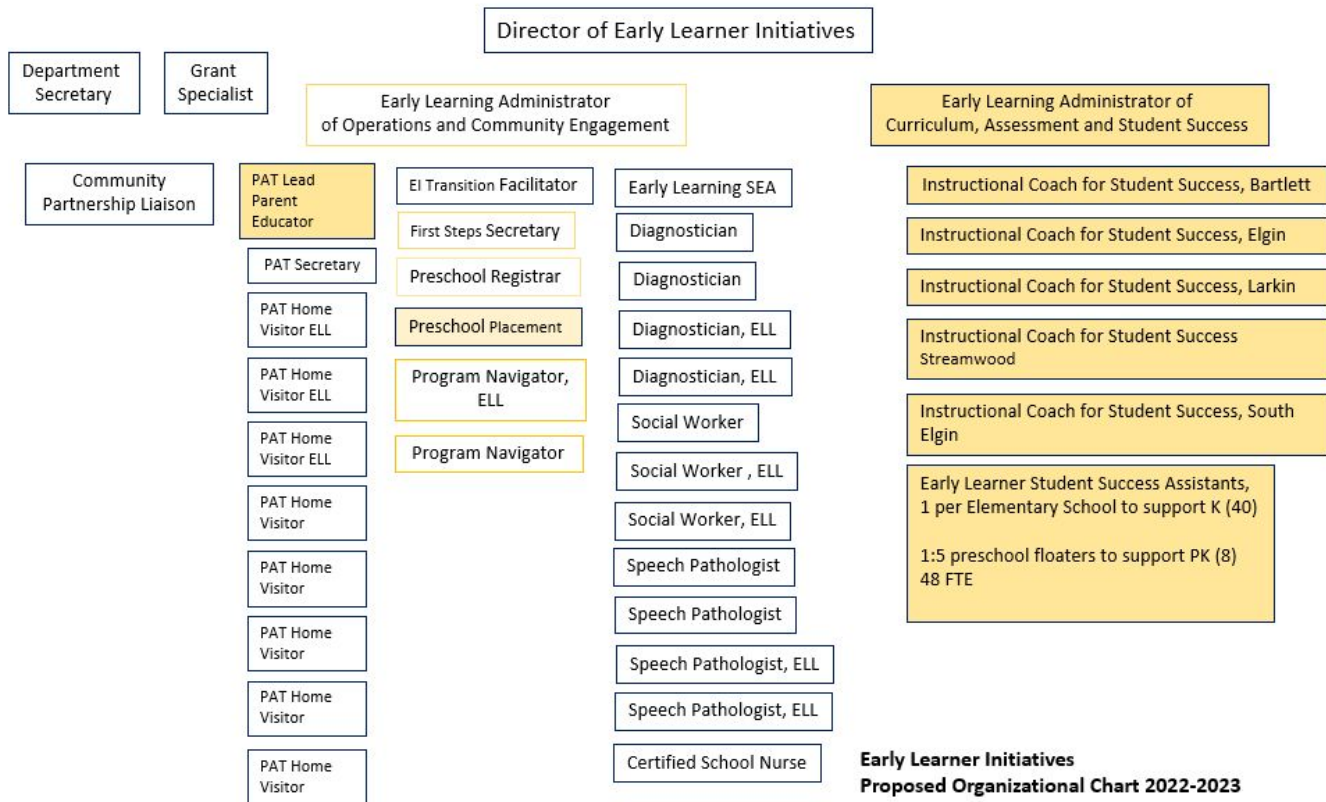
Director of Early Learner Initiatives

Department Secretary

Grant Specialist

Early Learning Administrator of Operations and Community Engagement

Early Learning Administrator of Curriculum, Assessment and Student Success

Community Partnership Liaison

PAT Lead Parent Educator

PAT Secretary

PAT Home Visitor ELL

PAT Home Visitor ELL

PAT Home Visitor ELL

PAT Home Visitor

PAT Home Visitor

PAT Home Visitor

PAT Home Visitor

PAT Home Visitor

EI Transition Facilitator

First Steps Secretary

Preschool Registrar

Preschool Placement

Program Navigator, ELL

Program Navigator

Early Learning SEA

Diagnostician

Diagnostician

Diagnostician, ELL

Diagnostician, ELL

Social Worker

Social Worker , ELL

Social Worker, ELL

Speech Pathologist

Speech Pathologist

Speech Pathologist, ELL

Speech Pathologist, ELL

Certified School Nurse

Instructional Coach for Student Success, Bartlett

Instructional Coach for Student Success, Elgin

Instructional Coach for Student Success, Larkin

Instructional Coach for Student Success Streamwood

Instructional Coach for Student Success, South Elgin

Early Learner Student Success Assistants, 1 per Elementary School to support K (40)

1:5 preschool floaters to support PK (8)
48 FTE

Early Learner Initiatives
Proposed Organizational Chart 2022-2023